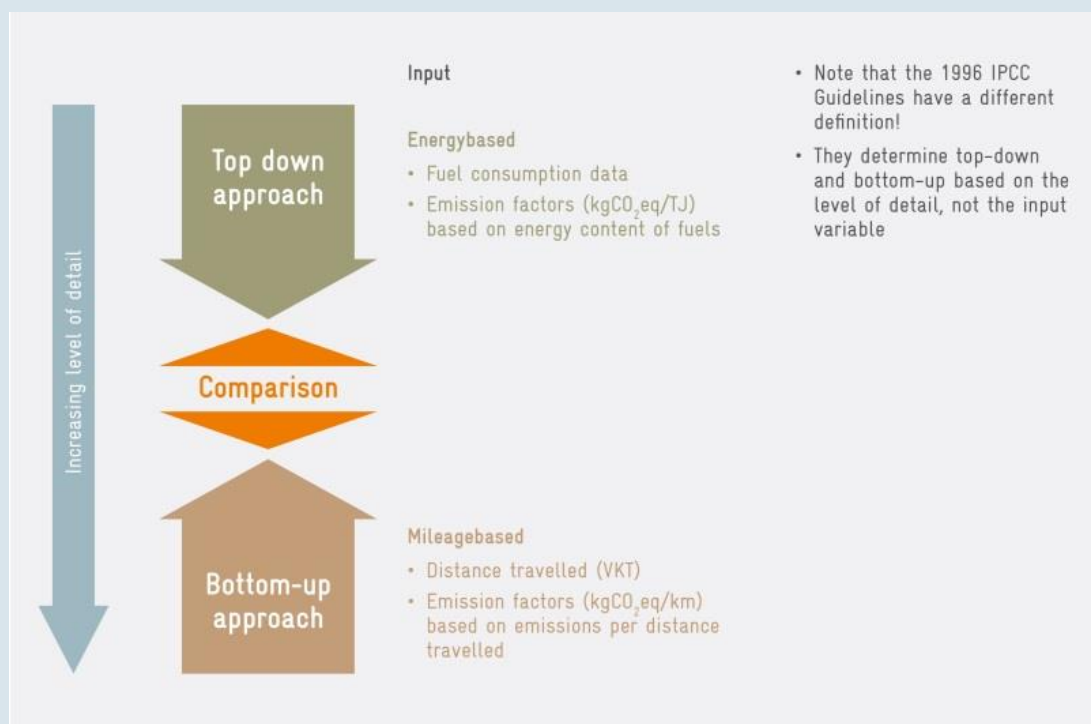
Increasing level of detail

Top down approach

Comparison

Bottom-up approach

Input

Energybased

• Fuel consumption data

• Emission factors ($kgCO_2eq/TJ$) based on energy content of fuels

Mileagebased

• Distance travelled (VKT)

• Emission factors ($kgCO_2eq/km$) based on emissions per distance travelled

• Note that the 1996 IPCC Guidelines have a different definition!

• They determine top-down and bottom-up based on the level of detail, not the input variable